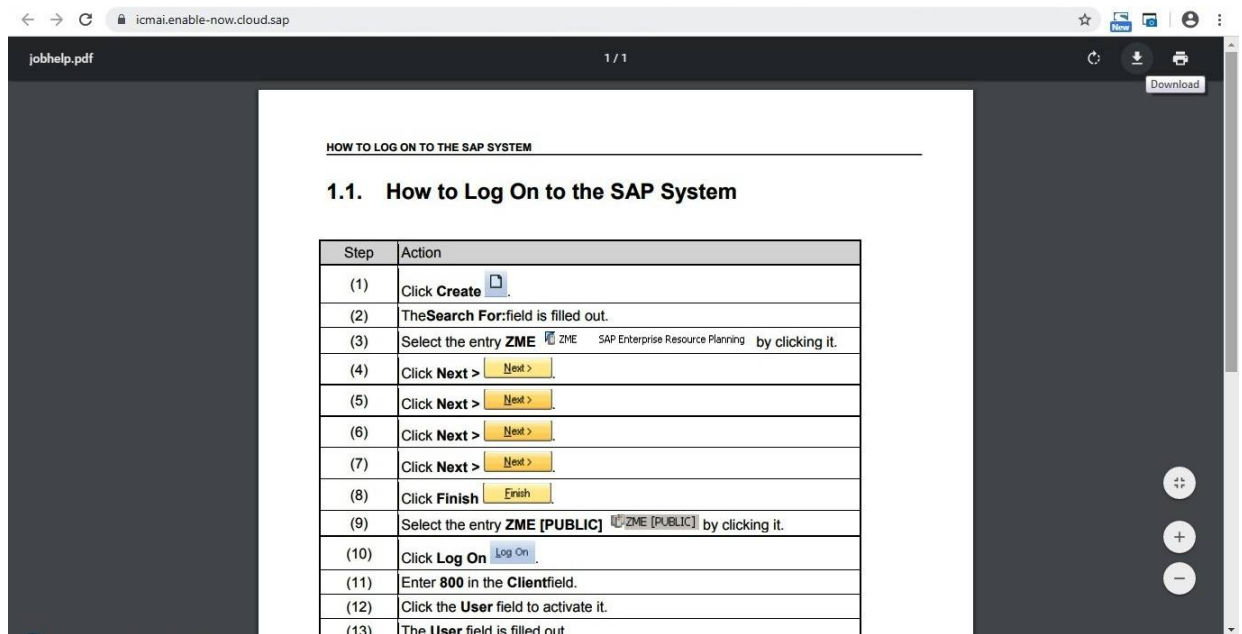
icmai.enable-now.cloud.sap

New

jobhelp.pdf

1 / 1

Download

HOW TO LOG ON TO THE SAP SYSTEM

1.1. How to Log On to the SAP System

| Step | Action |
|---|---|
| (1) | Click **Create** . |
| (2) | The**Search For:**field is filled out. |
| (3) | Select the entry **ZME** ZME SAP Enterprise Resource Planning by clicking it. |
| (4) | Click **Next >** Next > |
| (5) | Click **Next >** Next > |
| (6) | Click **Next >** Next > |
| (7) | Click **Next >** Next > |
| (8) | Click **Finish** Finish |
| (9) | Select the entry **ZME [PUBLIC]** ZME [PUBLIC] by clicking it. |
| (10) | Click **Log On** Log On . |
| (11) | Enter **800** in the **Client**field. |
| (12) | Click the **User** field to activate it. |
| (13) | The **User** field is filled out. |